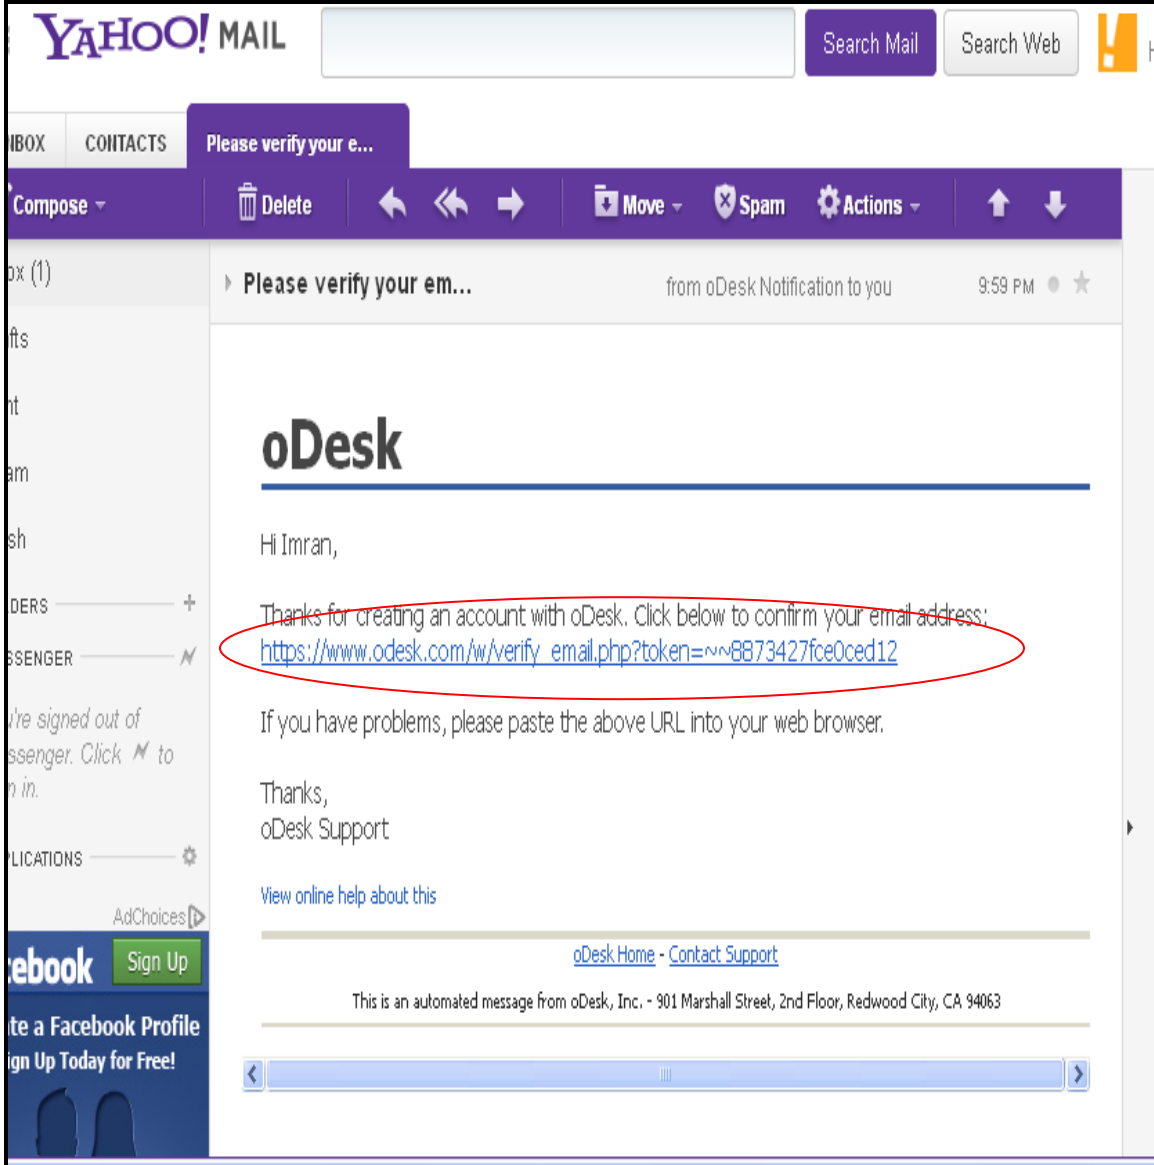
YAHOO! MAIL

Search Mail Search Web

IBOX CONTACTS Please verify your e...

Compose Delete Move Spam Actions

ox (1)

fts

nt

am

sh

DERS

SSENGER

i're signed out of ssenger. Click to n in.

LICATIONS

AdChoices

ebook Sign Up

te a Facebook Profile

ign Up Today for Free!

Please verify your em...

from oDesk Notification to you

9:59 PM

oDesk

Hi Imran,

Thanks for creating an account with oDesk. Click below to confirm your email address:
https://www.odesk.com/w/verify_email.php?token=~~8873427fce0ced12

If you have problems, please paste the above URL into your web browser.

Thanks,
oDesk Support

View online help about this

oDesk Home - Contact Support

This is an automated message from oDesk, Inc. - 901 Marshall Street, 2nd Floor, Redwood City, CA 94063